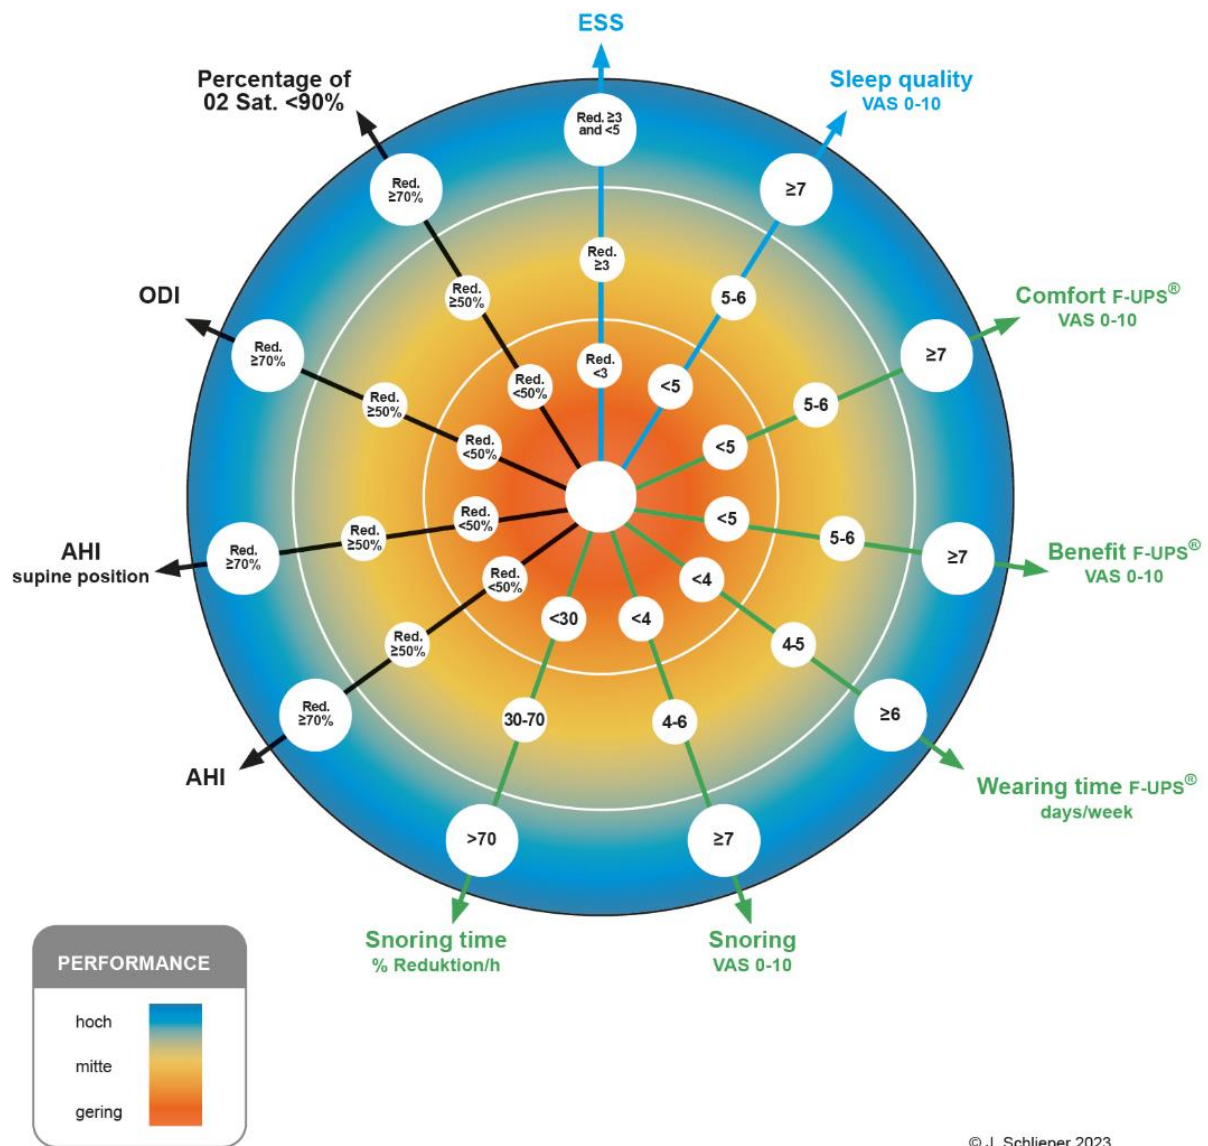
ESS

Red. ≥3 and <5

Red. ≥3

Red. <3

Sleep quality
VAS 0-10

≥7

5-6

<5

Comfort F-UPS®
VAS 0-10

≥7

5-6

<5

Benefit F-UPS®
VAS 0-10

≥7

5-6

<5

Wearing time F-UPS®
days/week

≥6

4-5

<4

Snoring
VAS 0-10

≥7

4-6

<4

Snoring time
% Reduktion/h

>70

30-70

<30

AHI

Red. ≥70%

Red. ≥50%

Red. <50%

AHI
supine position

Red. ≥70%

Red. ≥50%

Red. <50%

ODI

Red. ≥70%

Red. ≥50%

Red. <50%

Percentage of 02 Sat. <90%

Red. ≥70%

Red. ≥50%

Red. <50%

PERFORMANCE

hoch

mitte

gering

© J. Schlieper 2023